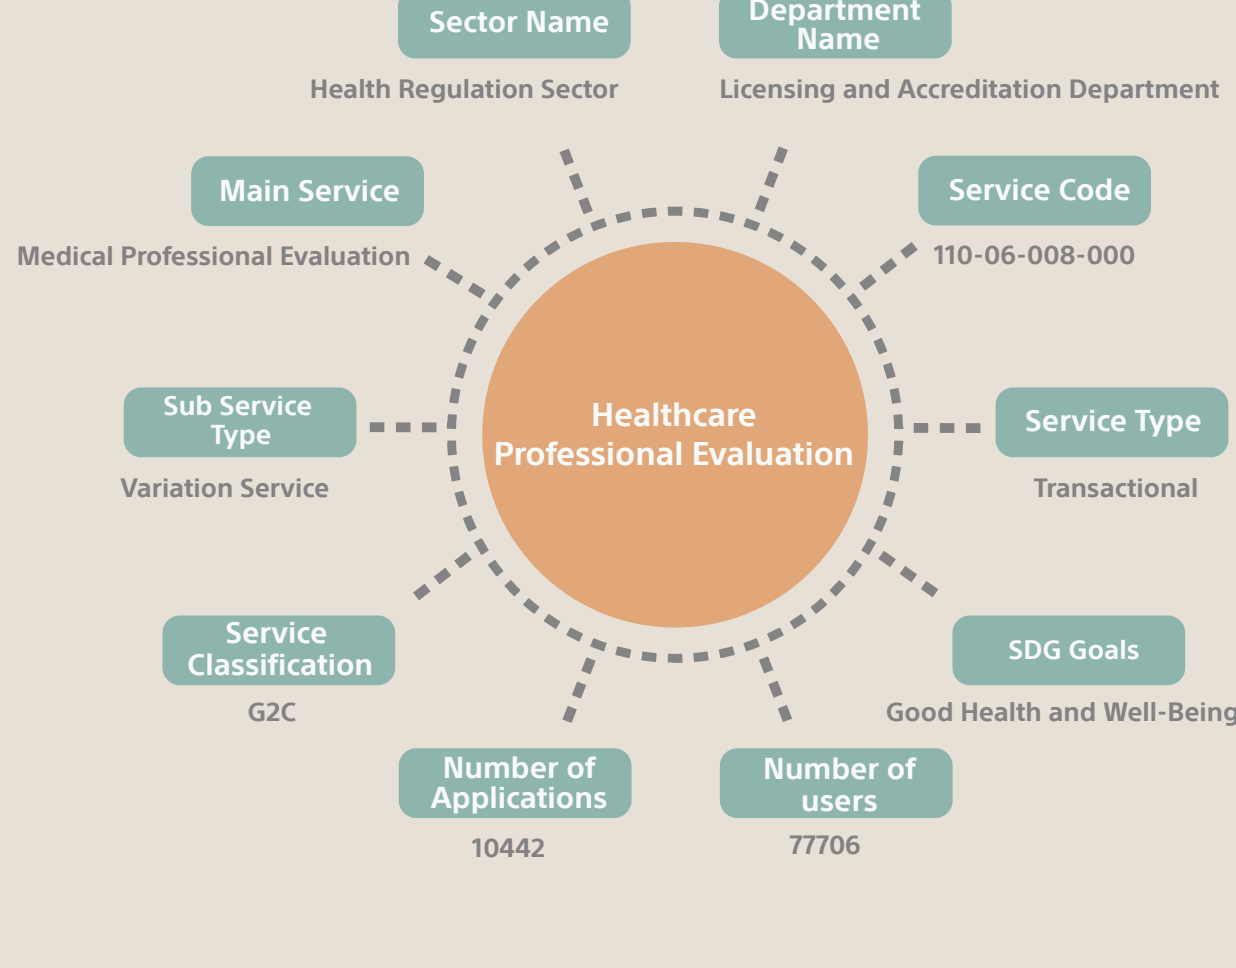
Sector Name

Health Regulation Sector

Department Name

Licensing and Accreditation Department

Main Service

Medical Professional Evaluation

Service Code

110-06-008-000

Healthcare Professional Evaluation

Sub Service Type

Variation Service

Service Type

Transactional

Service Classification

G2C

SDG Goals

Good Health and Well-Being

Number of Applications

10442

Number of users

77706